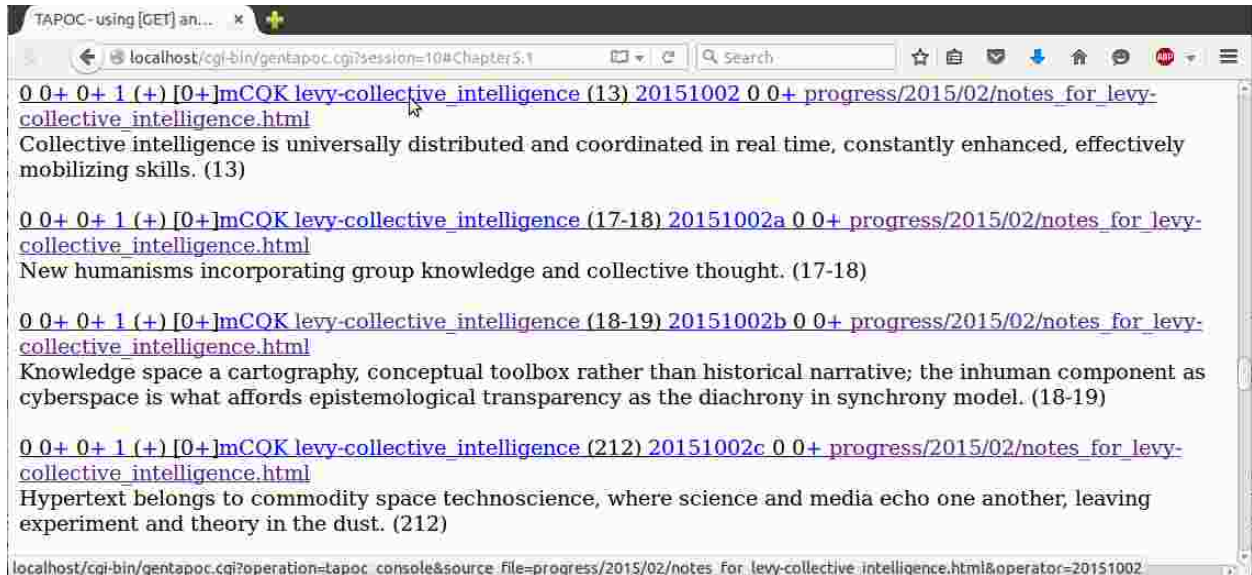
TAPOC - using [GET] an... ×

localhost/cgi-bin/gentapoc.cgi?session=10#Chapter5.1

Search

0 0+ 0+ 1 (+) [0+]mCQK levy-collective_intelligence (13) 20151002 0 0+ progress/2015/02/notes_for_levy-collective_intelligence.html
Collective intelligence is universally distributed and coordinated in real time, constantly enhanced, effectively mobilizing skills. (13)

0 0+ 0+ 1 (+) [0+]mCQK levy-collective_intelligence (17-18) 20151002a 0 0+ progress/2015/02/notes_for_levy-collective_intelligence.html
New humanisms incorporating group knowledge and collective thought. (17-18)

0 0+ 0+ 1 (+) [0+]mCQK levy-collective_intelligence (18-19) 20151002b 0 0+ progress/2015/02/notes_for_levy-collective_intelligence.html
Knowledge space a cartography, conceptual toolbox rather than historical narrative; the inhuman component as cyberspace is what affords epistemological transparency as the diachrony in synchrony model. (18-19)

0 0+ 0+ 1 (+) [0+]mCQK levy-collective_intelligence (212) 20151002c 0 0+ progress/2015/02/notes_for_levy-collective_intelligence.html
Hypertext belongs to commodity space technoscience, where science and media echo one another, leaving experiment and theory in the dust. (212)

localhost/cgi-bin/gentapoc.cgi?operation=tapoc_console&source_file=progress/2015/02/notes_for_levy-collective_intelligence.html&operator=20151002